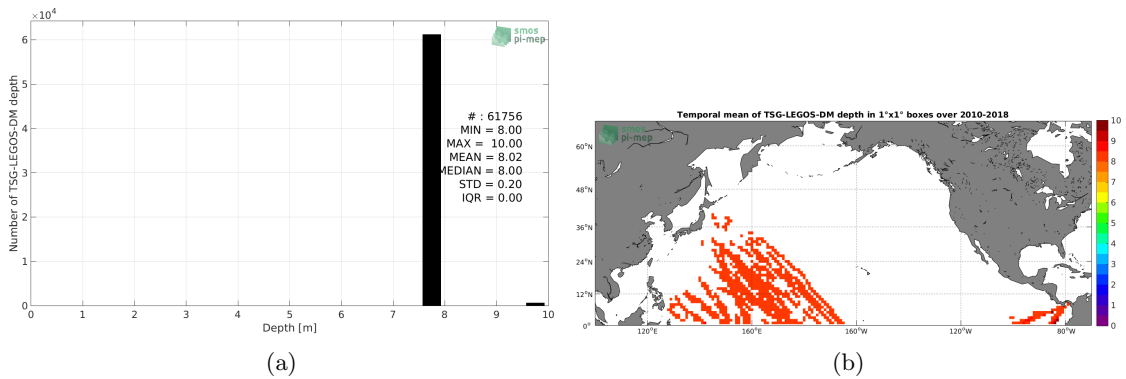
$\times10^4$
6
5
4
3
2
1
0
Number of TSG-LEGOS-DM depth
smos
pi-mep
# : 61756
MIN = 8.00
MAX = 10.00
MEAN = 8.02
MEDIAN = 8.00
STD = 0.20
IQR = 0.00
0 1 2 3 4 5 6 7 8 9 10
Depth [m]
(a)

Temporal mean of TSG-LEGOS-DM depth in 1°x1° boxes over 2010-2018
smos
pi-mep
60°N
48°N
36°N
24°N
12°N
0°
120°E
160°E
160°W
120°W
80°W
10
9
8
7
6
5
4
3
2
1
0
(b)